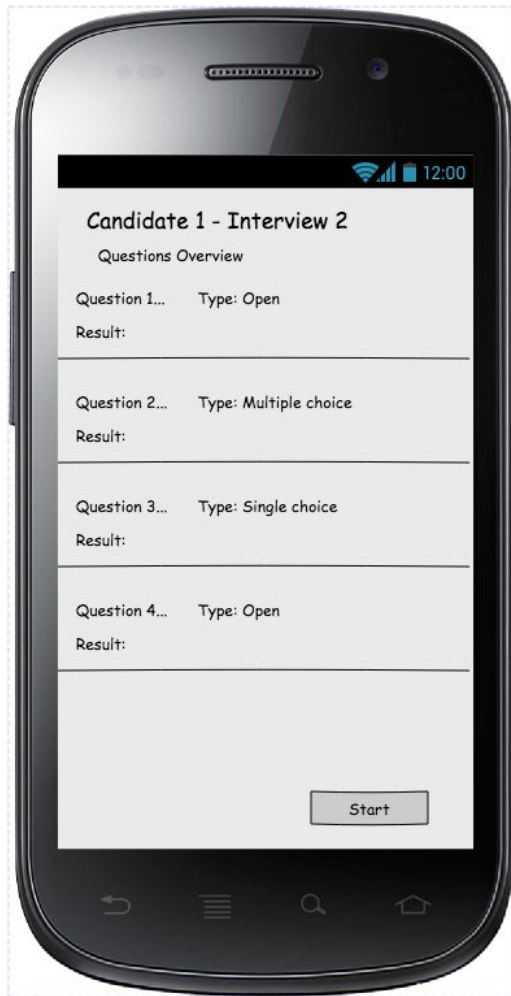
12:00

Candidate 1 - Interview 2

Questions Overview

Question 1... Type: Open

Result:

Question 2... Type: Multiple choice

Result:

Question 3... Type: Single choice

Result:

Question 4... Type: Open

Result:

Start